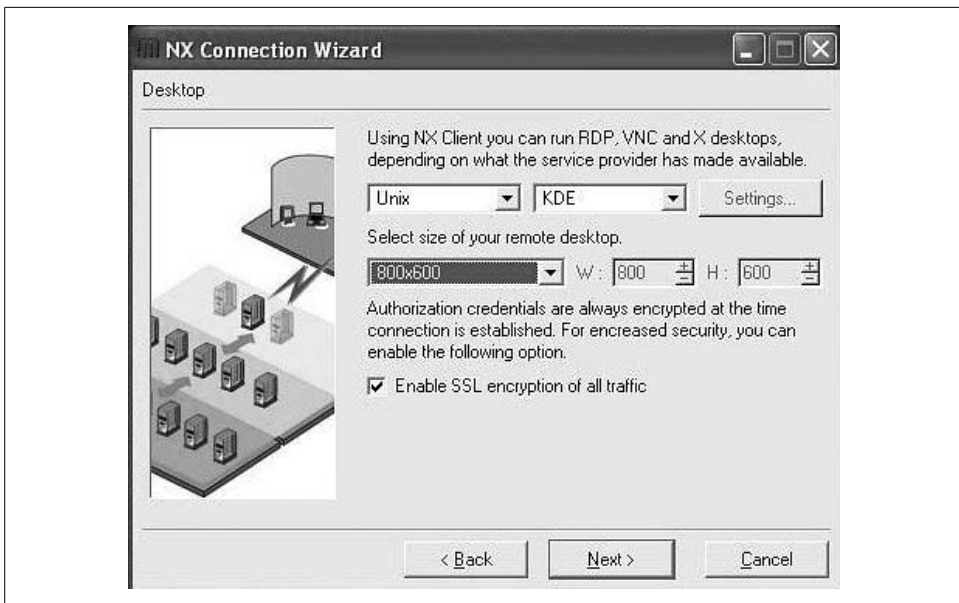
NX Connection Wizard

Desktop

Using NX Client you can run RDP, VNC and X desktops, depending on what the service provider has made available.

Unix

KDE

Settings...

Select size of your remote desktop.

800x600

W : 800

H : 600

Authorization credentials are always encrypted at the time connection is established. For encreased security, you can enable the following option.

Enable SSL encryption of all traffic

< Back

Next >

Cancel